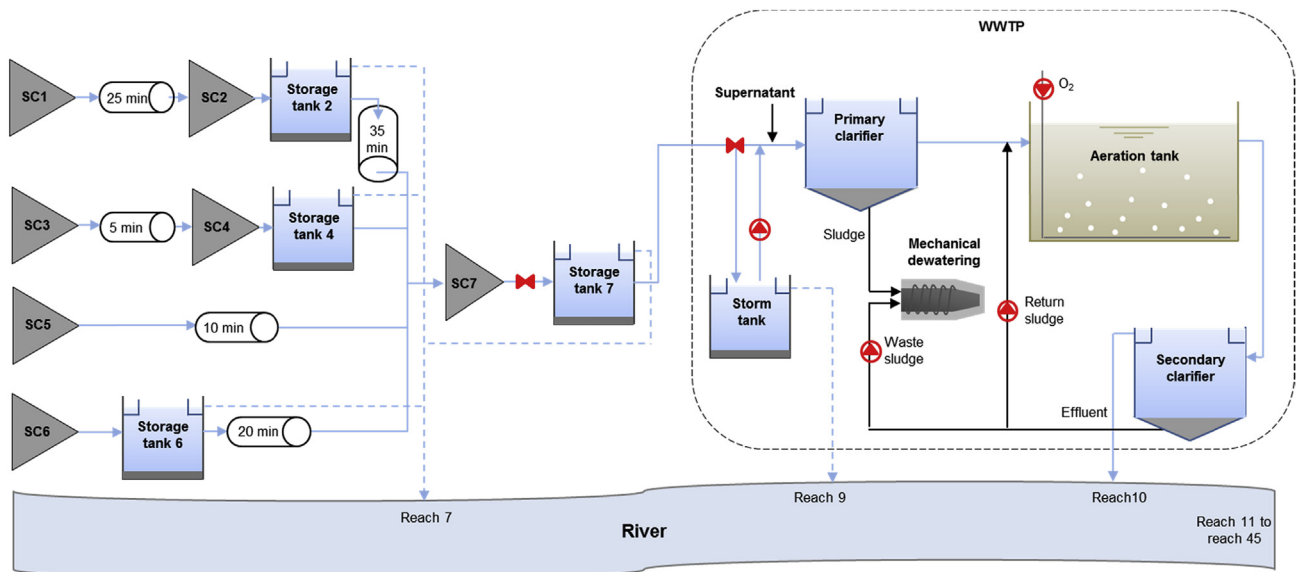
WWTP

SC1
25 min
SC2
Storage tank 2
35 min
SC3
5 min
SC4
Storage tank 4
SC5
10 min
SC6
Storage tank 6
20 min
SC7
Storage tank 7

Supernatant
Primary clarifier
$O_2$
Aeration tank
Storm tank
Sludge
Mechanical dewatering
Return sludge
Waste sludge
Secondary clarifier
Effluent

Reach 7
Reach 9
Reach10
River
Reach 11 to reach 45